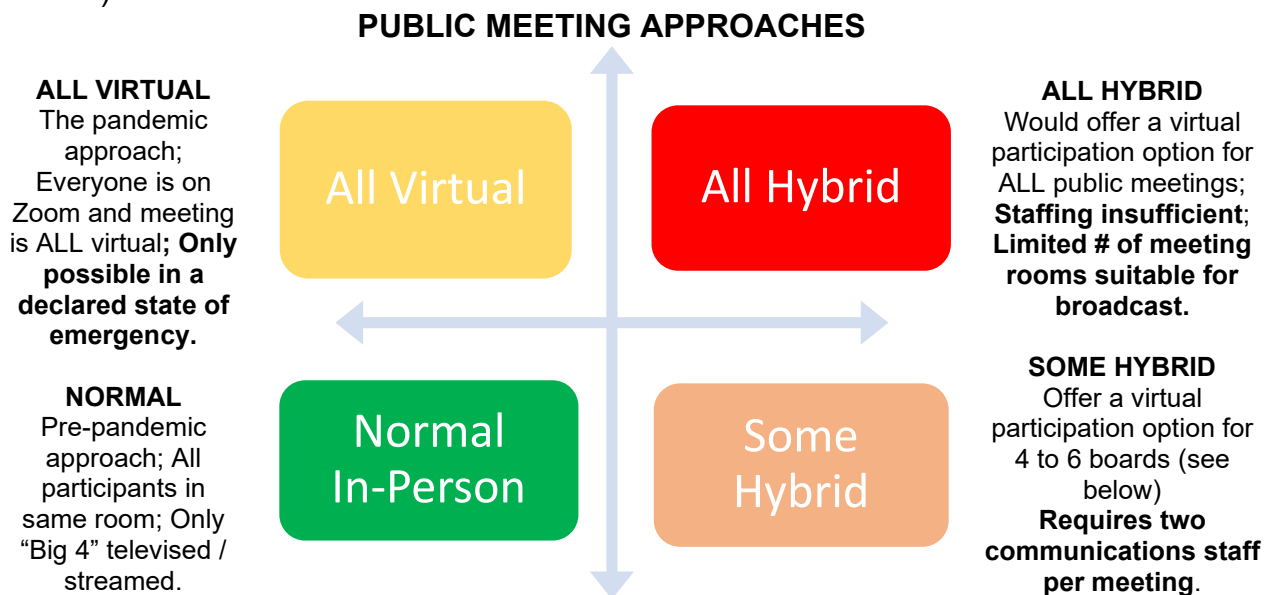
PUBLIC MEETING APPROACHES

ALL VIRTUAL
The pandemic approach; Everyone is on Zoom and meeting is ALL virtual; Only possible in a declared state of emergency.

All Virtual

All Hybrid

ALL HYBRID
Would offer a virtual participation option for ALL public meetings; Staffing insufficient; Limited # of meeting rooms suitable for broadcast.

NORMAL
Pre-pandemic approach; All participants in same room; Only "Big 4" televised / streamed.

Normal In-Person

Some Hybrid

SOME HYBRID
Offer a virtual participation option for 4 to 6 boards (see below)
Requires two communications staff per meeting.